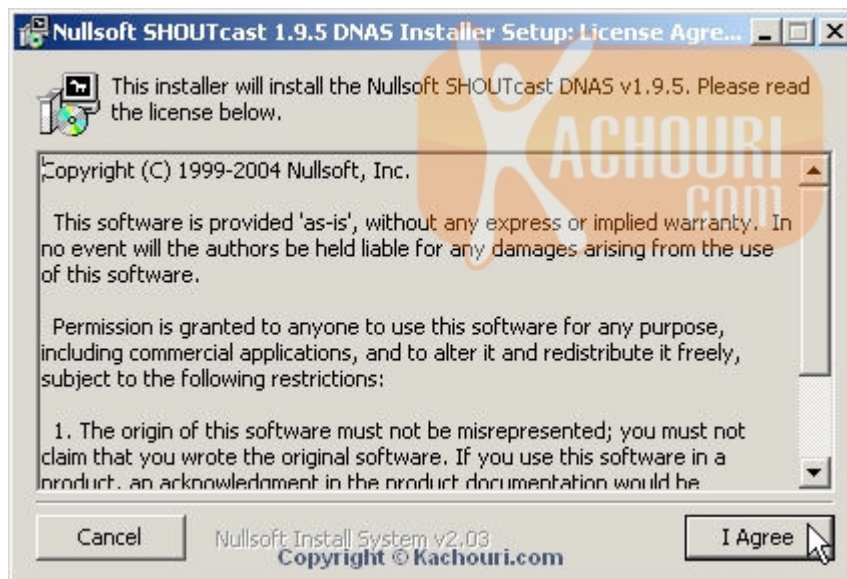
Nullsoft SHOUTcast 1.9.5 DNAS Installer Setup: License Agre...

This installer will install the Nullsoft SHOUTcast DNAS v1.9.5. Please read the license below.

KACHOURI .com

Copyright (C) 1999-2004 Nullsoft, Inc.

This software is provided 'as-is', without any express or implied warranty. In no event will the authors be held liable for any damages arising from the use of this software.

Permission is granted to anyone to use this software for any purpose, including commercial applications, and to alter it and redistribute it freely, subject to the following restrictions:

1. The origin of this software must not be misrepresented; you must not claim that you wrote the original software. If you use this software in a product, an acknowledgment in the product documentation would be

Cancel

Nullsoft Install System v2.03

Copyright © Kachouri.com

I Agree